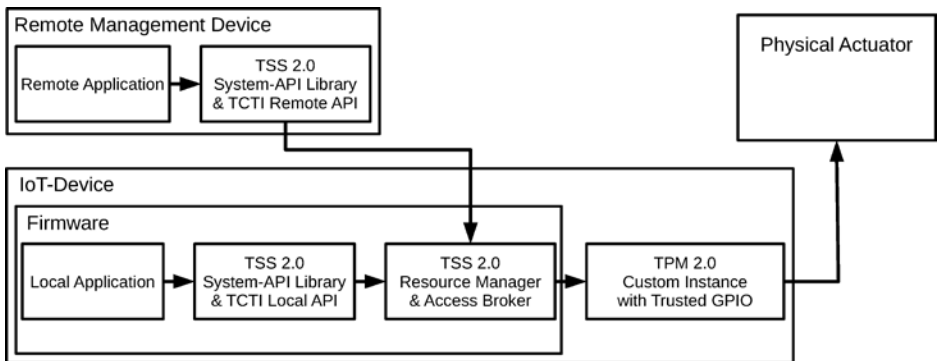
Remote Management Device

Remote Application

TSS 2.0
System-API Library
& TCTI Remote API

Physical Actuator

IoT-Device

Firmware

Local Application

TSS 2.0
System-API Library
& TCTI Local API

TSS 2.0
Resource Manager
& Access Broker

TPM 2.0
Custom Instance
with Trusted GPIO